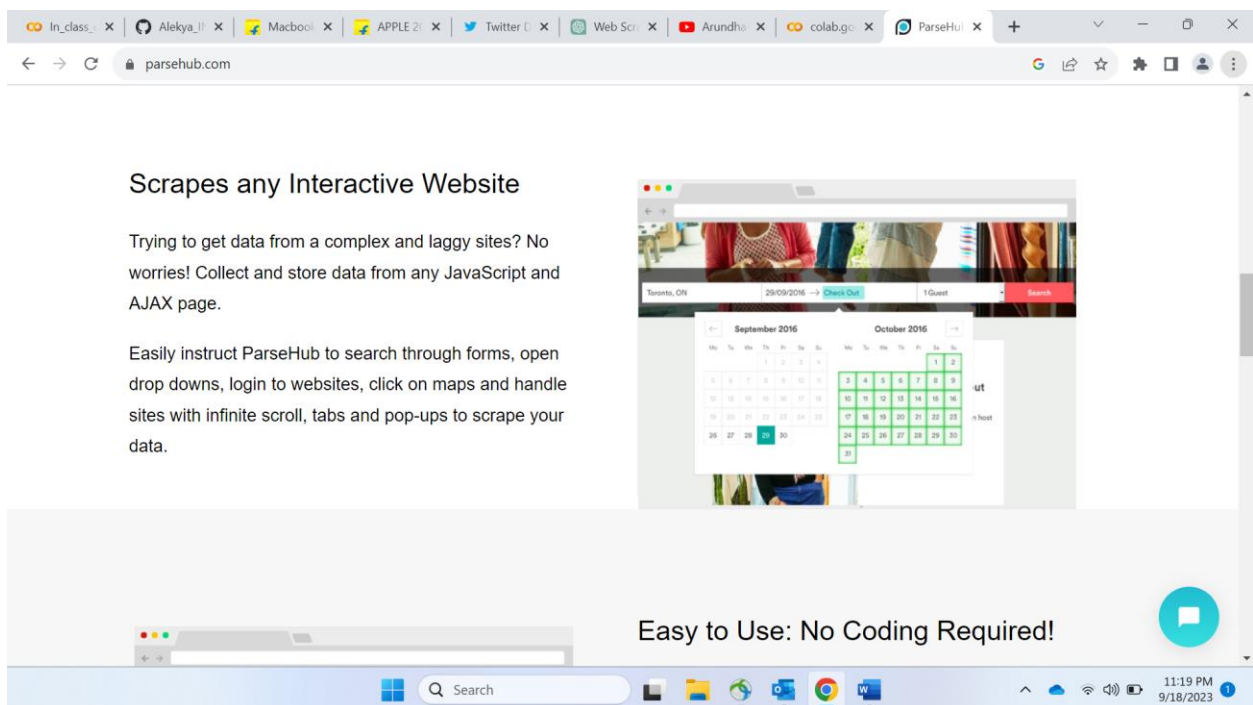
In_class_ × | Alekya_I × | Macbool × | APPLE 2 × | Twitter × | Web Scr × | Arundha × | colab.go × | ParseHu × | +

parsehub.com

Scrapes any Interactive Website

Trying to get data from a complex and laggy sites? No worries! Collect and store data from any JavaScript and AJAX page.

Easily instruct ParseHub to search through forms, open drop downs, login to websites, click on maps and handle sites with infinite scroll, tabs and pop-ups to scrape your data.

Toronto, ON | 29/09/2016 → Check Out | 1 Guest | Search

September 2016

| Mo | Tu | We | Th | Fr | Sa | Su |
|---|---|---|---|---|---|---|
| | | | 1 | 2 | 3 | 4 |
| 5 | 6 | 7 | 8 | 9 | 10 | 11 |
| 12 | 13 | 14 | 15 | 16 | 17 | 18 |
| 19 | 20 | 21 | 22 | 23 | 24 | 25 |
| 26 | 27 | 28 | 29 | 30 | | |

October 2016

| Mo | Tu | We | Th | Fr | Sa | Su |
|---|---|---|---|---|---|---|
| | | | | | 1 | 2 |
| 3 | 4 | 5 | 6 | 7 | 8 | 9 |
| 10 | 11 | 12 | 13 | 14 | 15 | 16 |
| 17 | 18 | 19 | 20 | 21 | 22 | 23 |
| 24 | 25 | 26 | 27 | 28 | 29 | 30 |
| 31 | | | | | | |

ut
n host

Easy to Use: No Coding Required!

Search

11:19 PM
9/18/2023